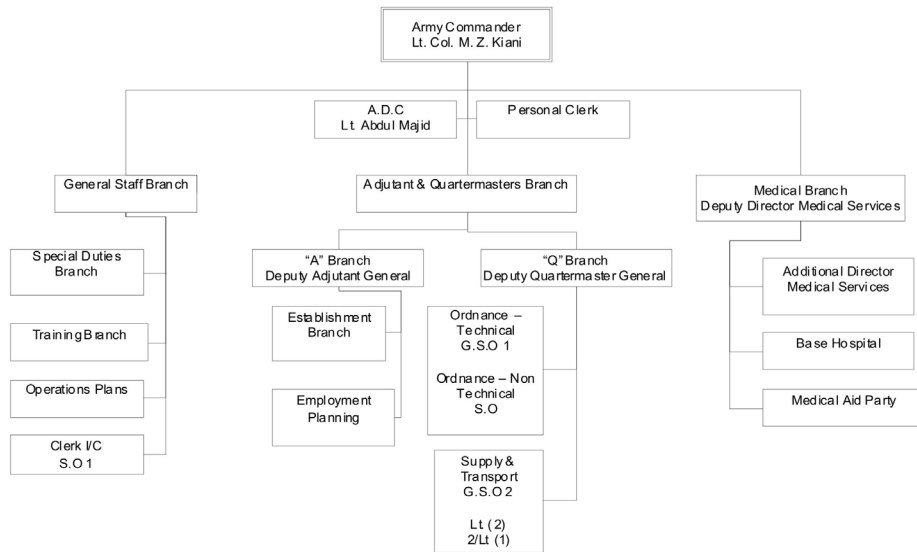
Army Commander
Lt. Col. M. Z. Kiani

A.D.C
Lt Abdul Majid

Personal Clerk

General Staff Branch

Special Duties Branch

Training Branch

Operations Plans

Clerk I/C
S.O 1

Adjutant & Quartermasters Branch

"A" Branch
Deputy Adjutant General

Establishment Branch

Employment Planning

"Q" Branch
Deputy Quartermaster General

Ordnance – Technical
G.S.O 1

Ordnance – Non Technical
S.O

Supply & Transport
G.S.O 2

Lt (2)
2/Lt (1)

Medical Branch
Deputy Director Medical Services

Additional Director Medical Services

Base Hospital

Medical Aid Party